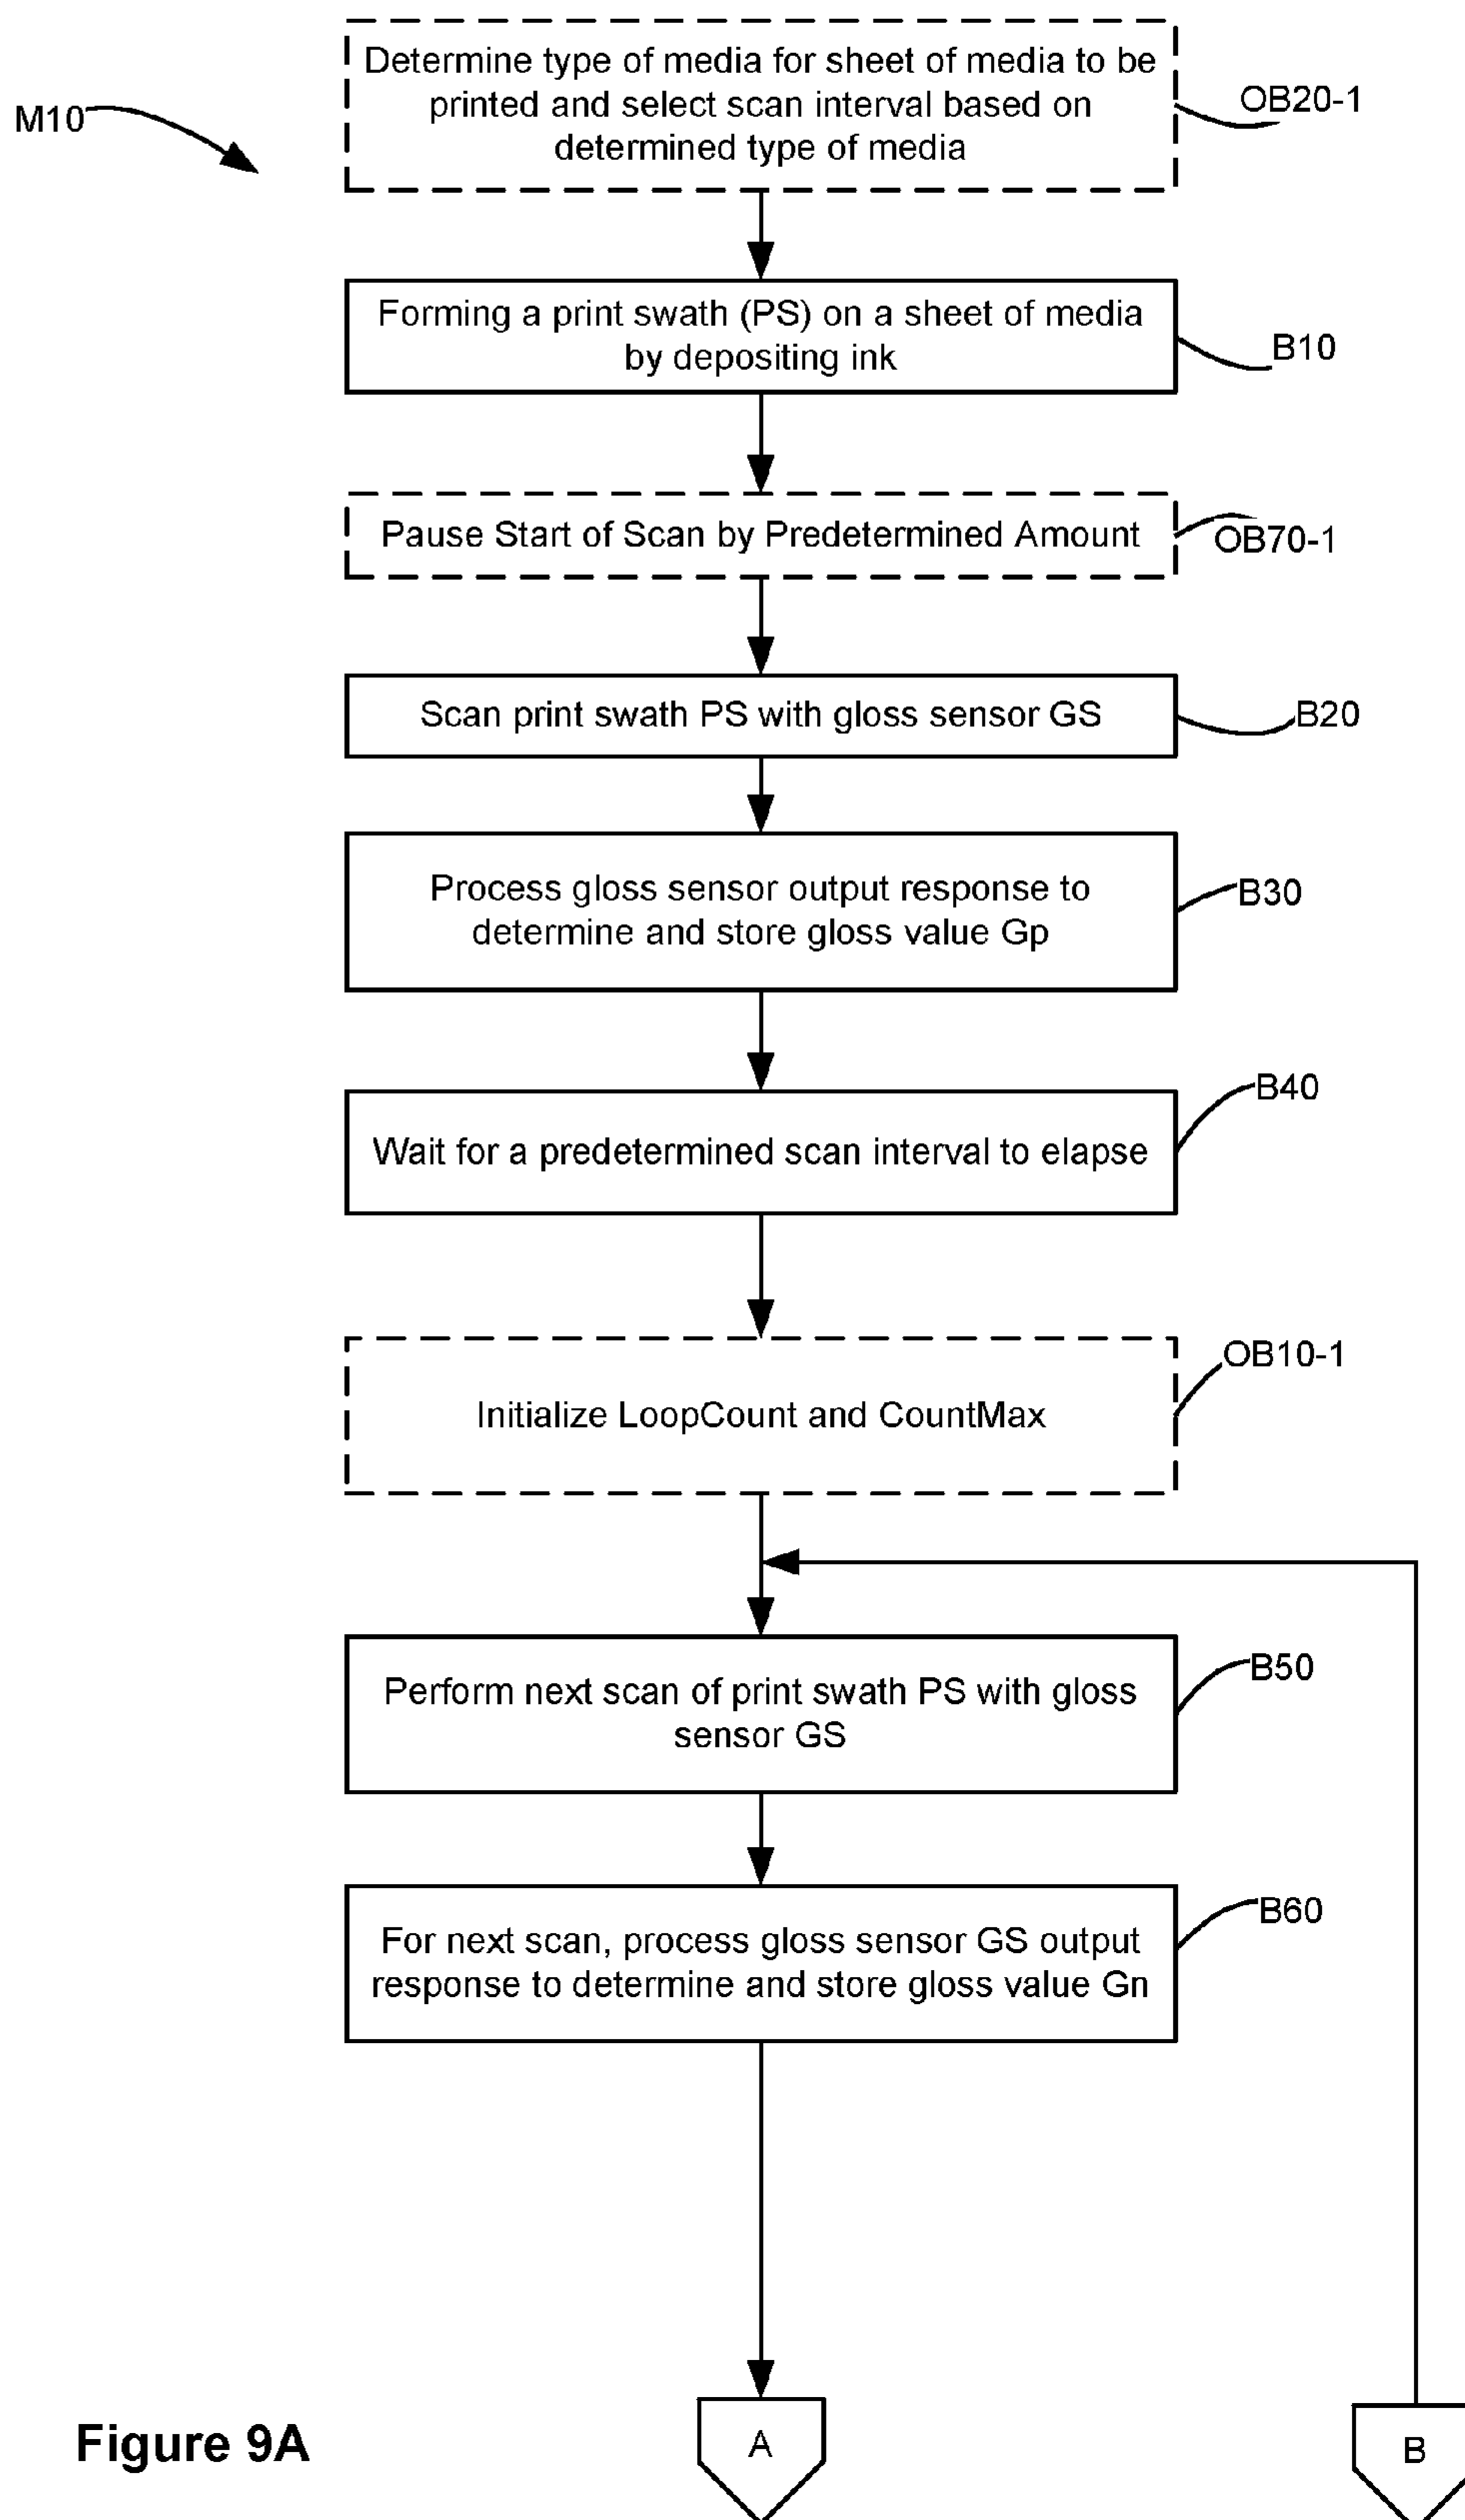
M10

Determine type of media for sheet of media to be printed and select scan interval based on determined type of media

OB20-1

Forming a print swath (PS) on a sheet of media by depositing ink

B10

Pause Start of Scan by Predetermined Amount

OB70-1

Scan print swath PS with gloss sensor GS

B20

Process gloss sensor output response to determine and store gloss value Gp

B30

B40

Wait for a predetermined scan interval to elapse

OB10-1

Initialize LoopCount and CountMax

B50

Perform next scan of print swath PS with gloss sensor GS

B60

For next scan, process gloss sensor GS output response to determine and store gloss value Gn

Figure 9A

A

B